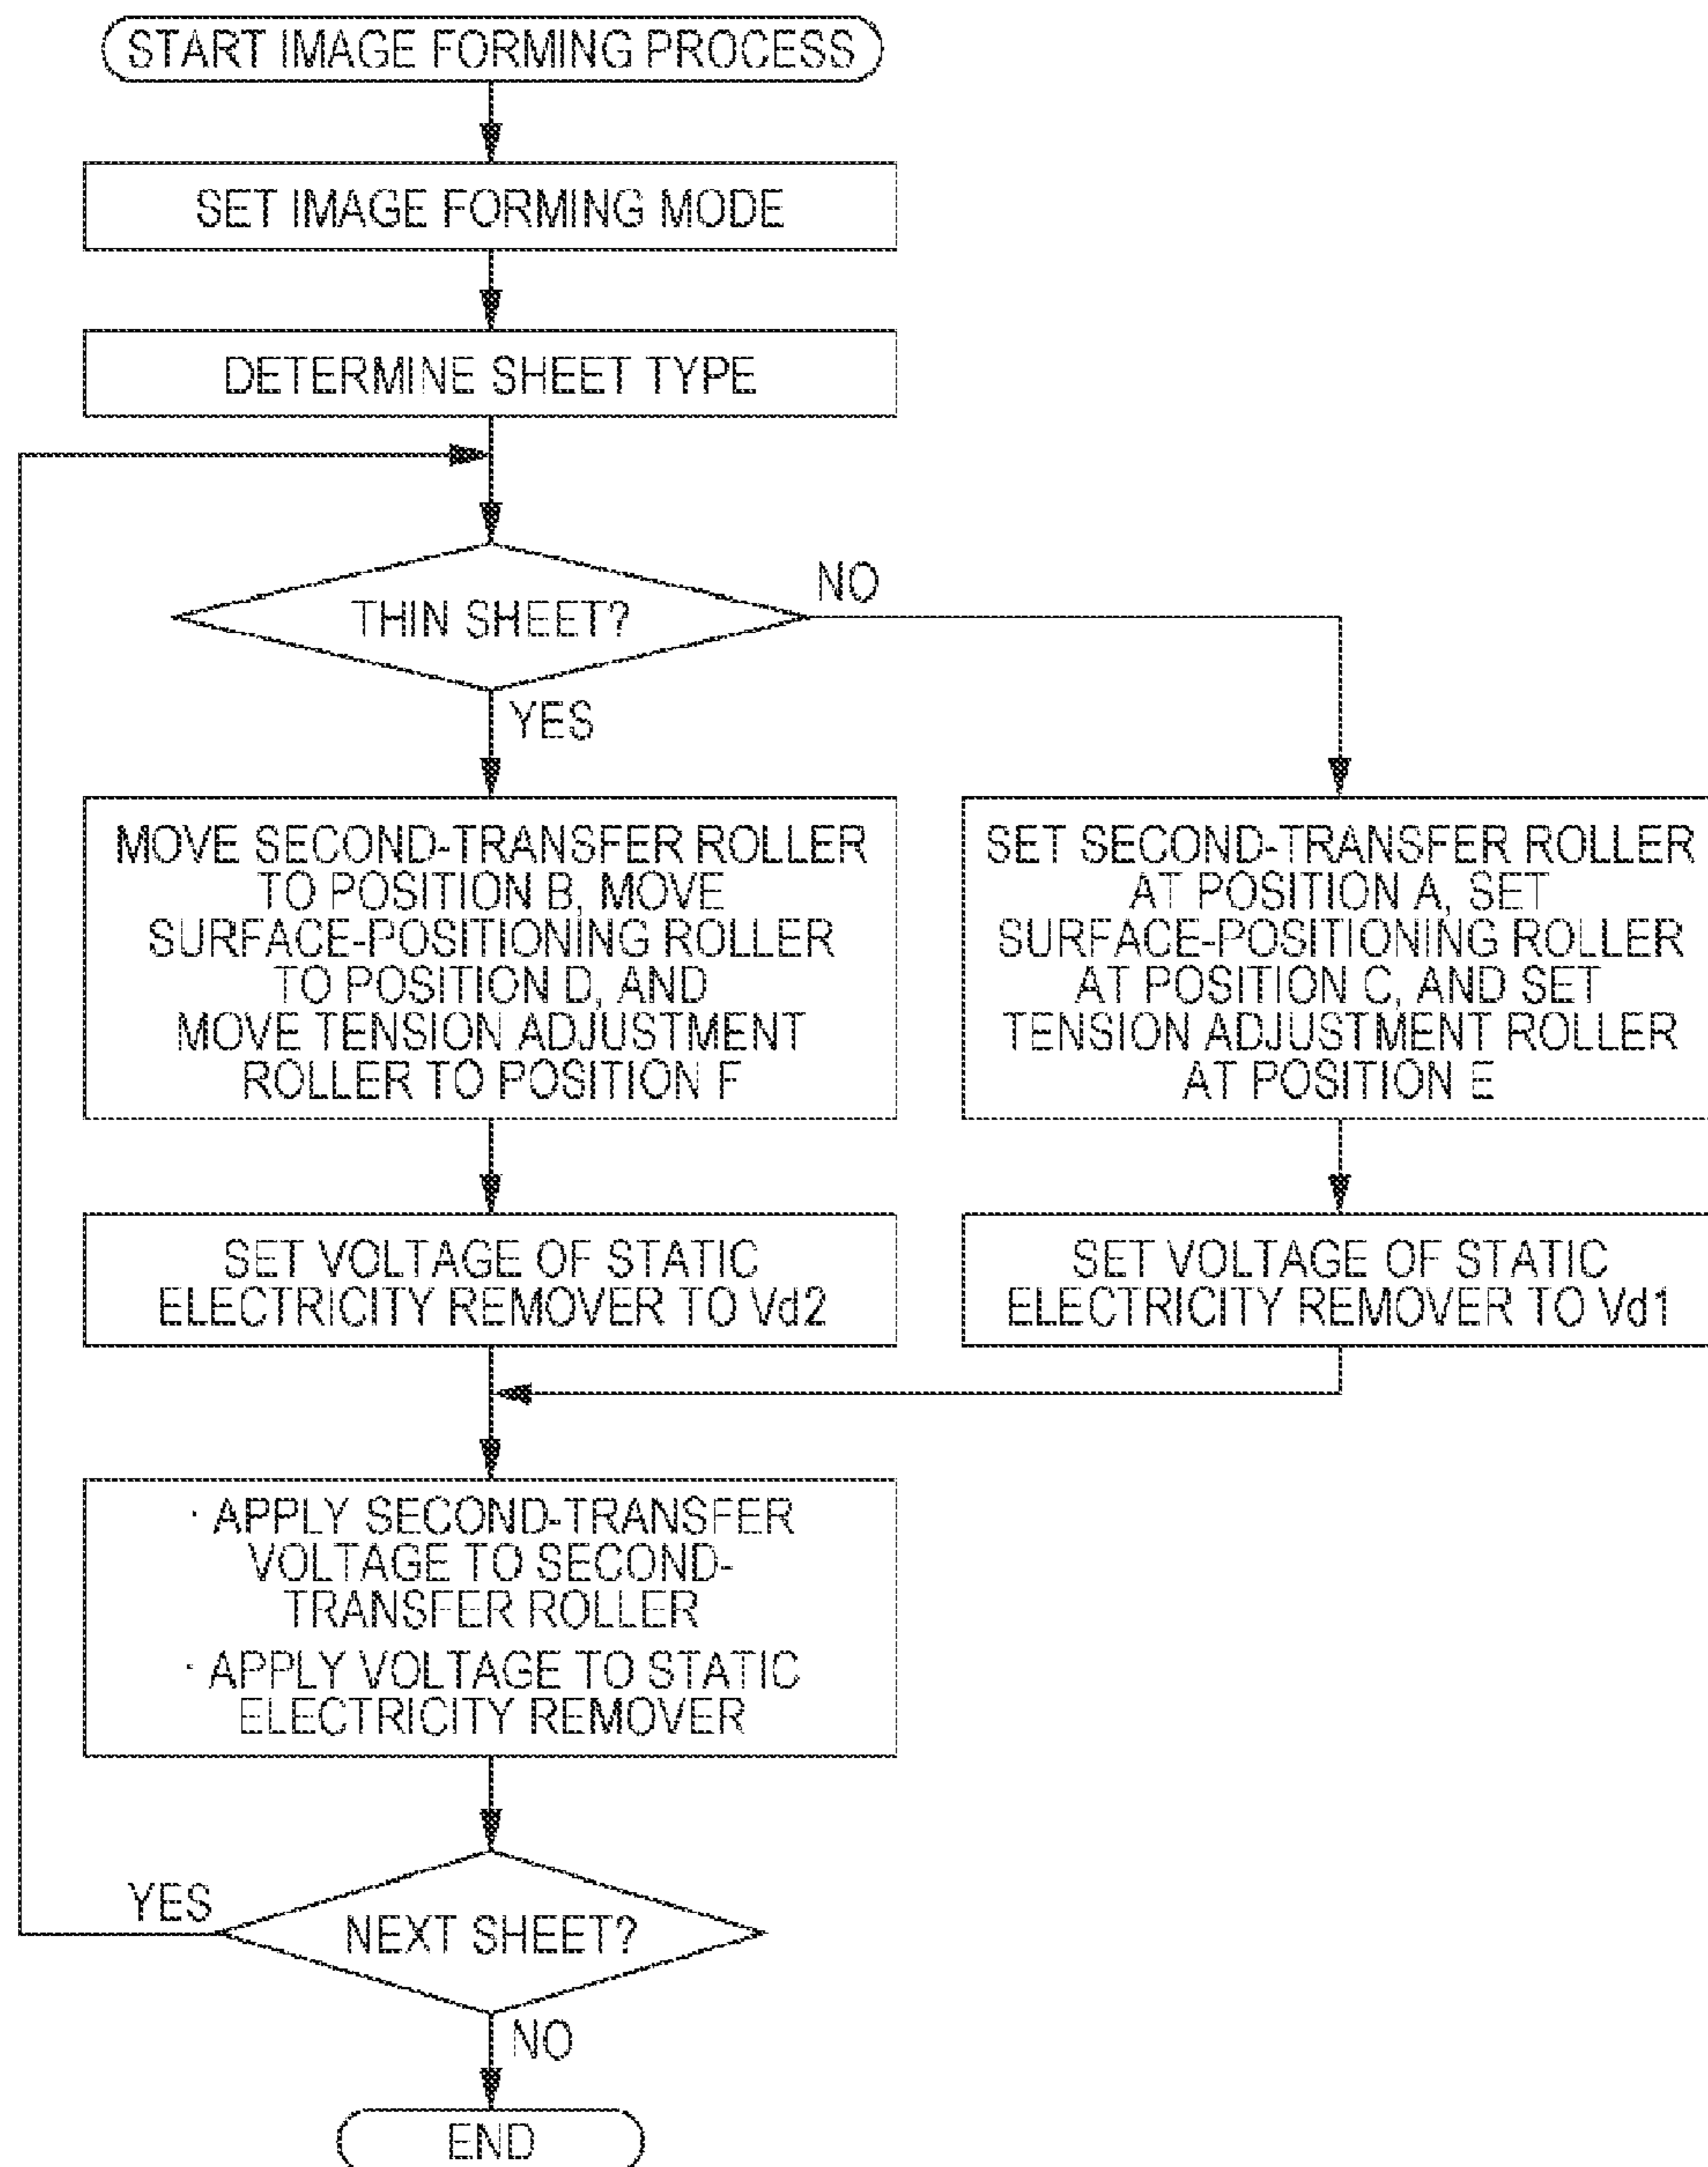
START IMAGE FORMING PROCESS

SET IMAGE FORMING MODE

DETERMINE SHEET TYPE

THIN SHEET?

NO

YES

MOVE SECOND-TRANSFER ROLLER TO POSITION B, MOVE SURFACE-POSITIONING ROLLER TO POSITION D, AND MOVE TENSION ADJUSTMENT ROLLER TO POSITION F

SET SECOND-TRANSFER ROLLER AT POSITION A, SET SURFACE-POSITIONING ROLLER AT POSITION C, AND SET TENSION ADJUSTMENT ROLLER AT POSITION E

SET VOLTAGE OF STATIC ELECTRICITY REMOVER TO Vd2

SET VOLTAGE OF STATIC ELECTRICITY REMOVER TO Vd1

· APPLY SECOND-TRANSFER VOLTAGE TO SECOND-TRANSFER ROLLER
· APPLY VOLTAGE TO STATIC ELECTRICITY REMOVER

YES

NEXT SHEET?

NO

END